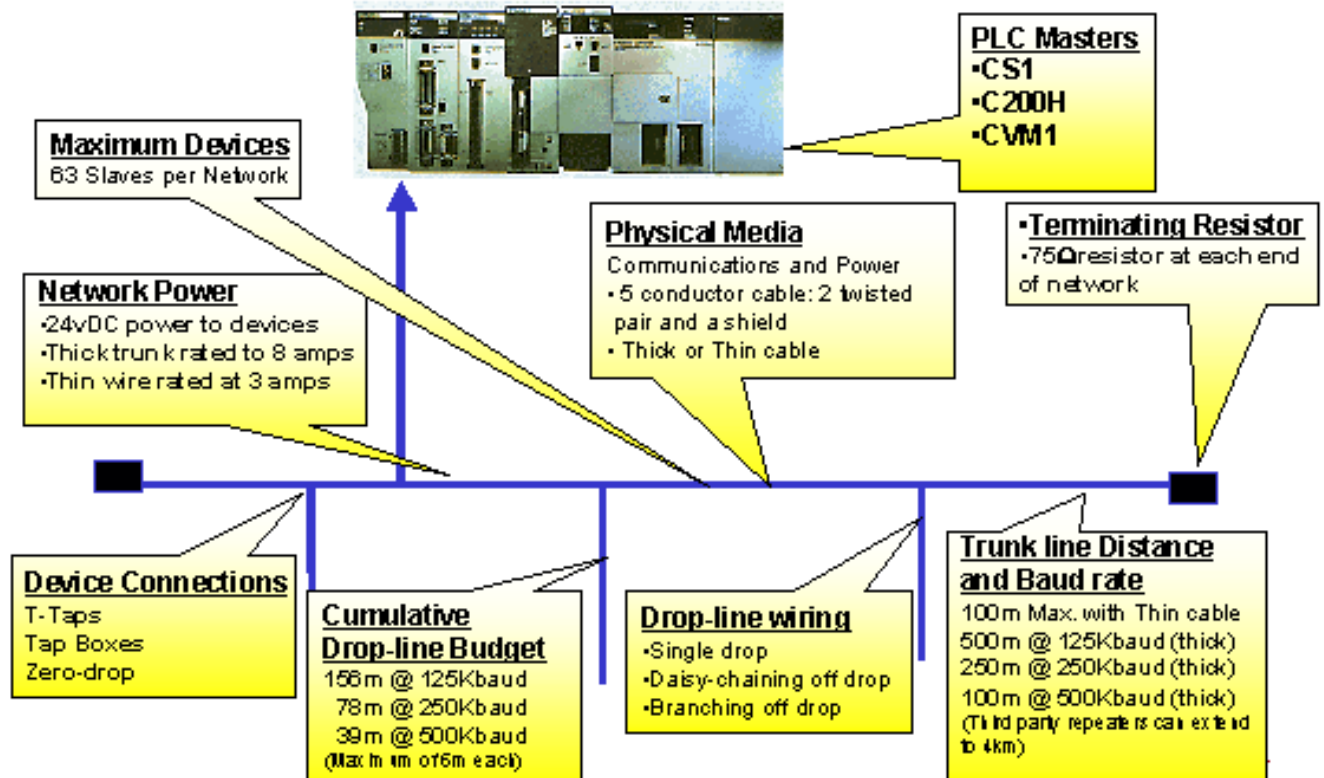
PLC Masters
•CS1
•C200H
•CVM1

Maximum Devices
63 Slaves per Network

Physical Media
Communications and Power
• 5 conductor cable: 2 twisted pair and a shield
• Thick or Thin cable

•Terminating Resistor
•75Ω resistor at each end of network

Network Power
•24vDC power to devices
•Thick trunk rated to 8 amps
•Thin wire rated at 3 amps

Device Connections
T-Taps
Tap Boxes
Zero-drop

Cumulative Drop-line Budget
156m @ 125Kbaud
78m @ 250Kbaud
39m @ 500Kbaud
(Maximum of 6m each)

Drop-line wiring
•Single drop
•Daisy-chaining off drop
•Branching off drop

Trunk line Distance and Baud rate
100m Max. with Thin cable
500m @ 125Kbaud (thick)
250m @ 250Kbaud (thick)
100m @ 500Kbaud (thick)
(Third party repeaters can extend to 4km)